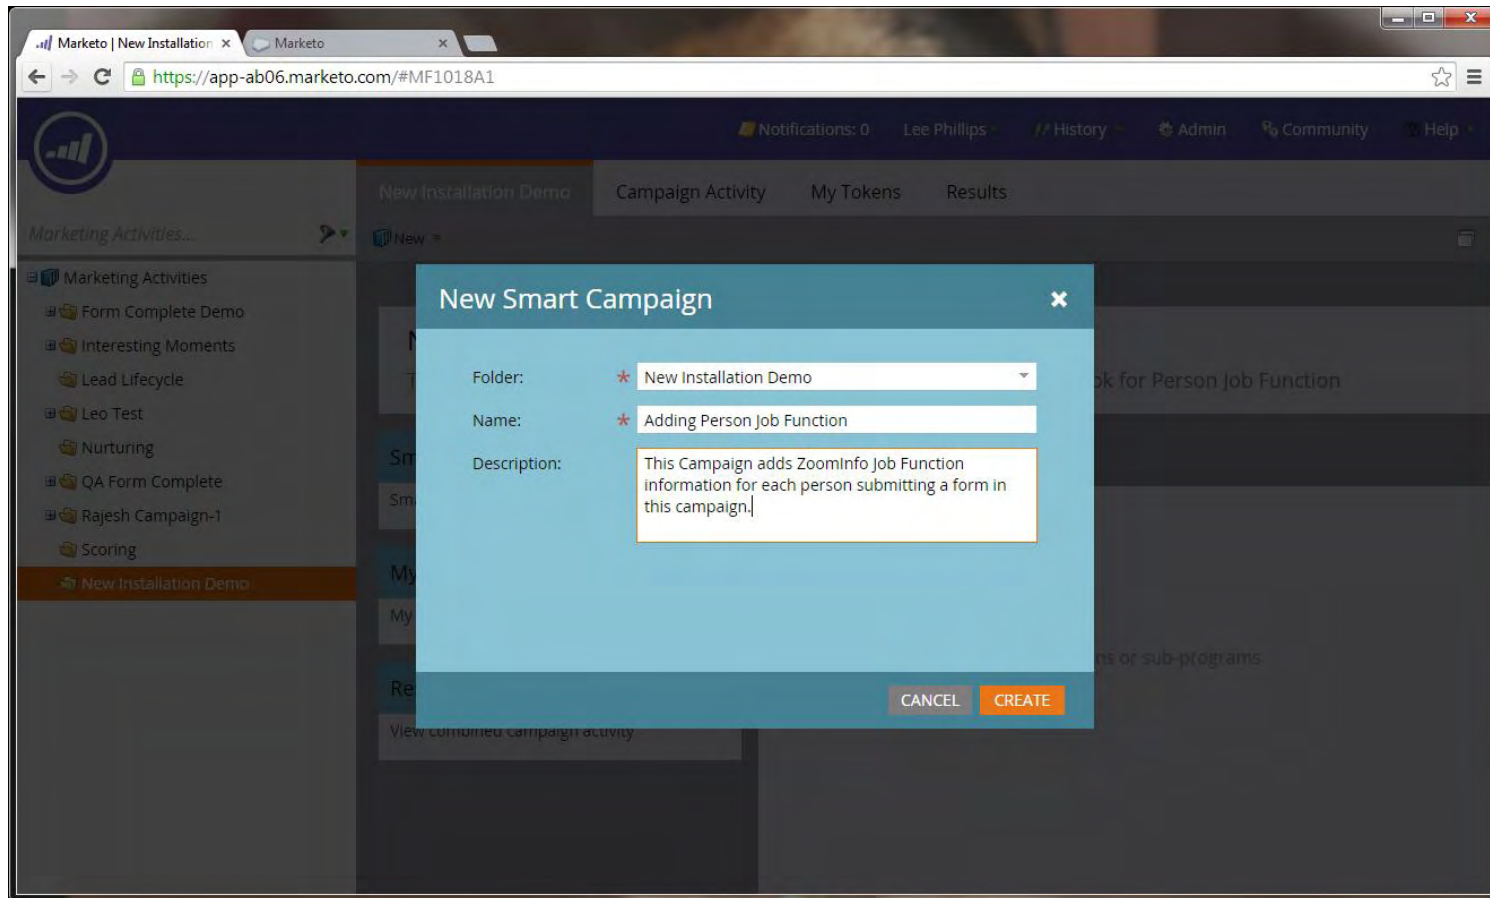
Marketo | New Installation ×
Marketo ×

https://app-ab06.marketo.com/#MF1018A1

Notifications: 0 Lee Phillips History Admin Community Help

New Installation Demo Campaign Activity My Tokens Results

Marketing Activities...

New

Marketing Activities
Form Complete Demo
Interesting Moments
Lead Lifecycle
Leo Test
Nurturing
QA Form Complete
Rajesh Campaign-1
Scoring
New Installation Demo

N
T
Sm
Sm
My
My
Re
View combined campaign activity

k for Person Job Function

ns or sub-programs

New Smart Campaign ×

Folder: * New Installation Demo

Name: * Adding Person Job Function

Description: This Campaign adds ZoomInfo Job Function information for each person submitting a form in this campaign.

CANCEL CREATE